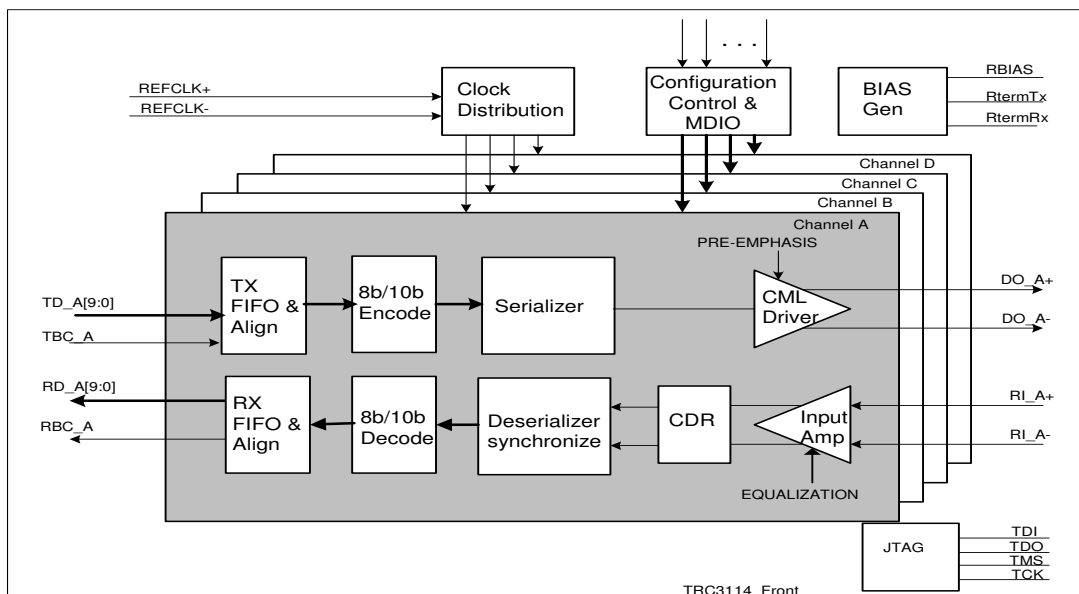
. . .

REFCLK+

REFCLK-

Clock Distribution

Configuration Control & MDIO

BIAS Gen

RBIAS

RtermTx

RtermRx

Channel D

Channel C

Channel B

Channel A

PRE-EMPHASIS

TD_A[9:0]

TBC_A

TX FIFO & Align

8b/10b Encode

Serializer

CML Driver

DO_A+

DO_A-

RD_A[9:0]

RBC_A

RX FIFO & Align

8b/10b Decode

Deserializer synchronize

CDR

Input Amp

RI_A+

RI_A-

EQUALIZATION

JTAG

TDI

TDO

TMS

TCK

TRC3114_Front